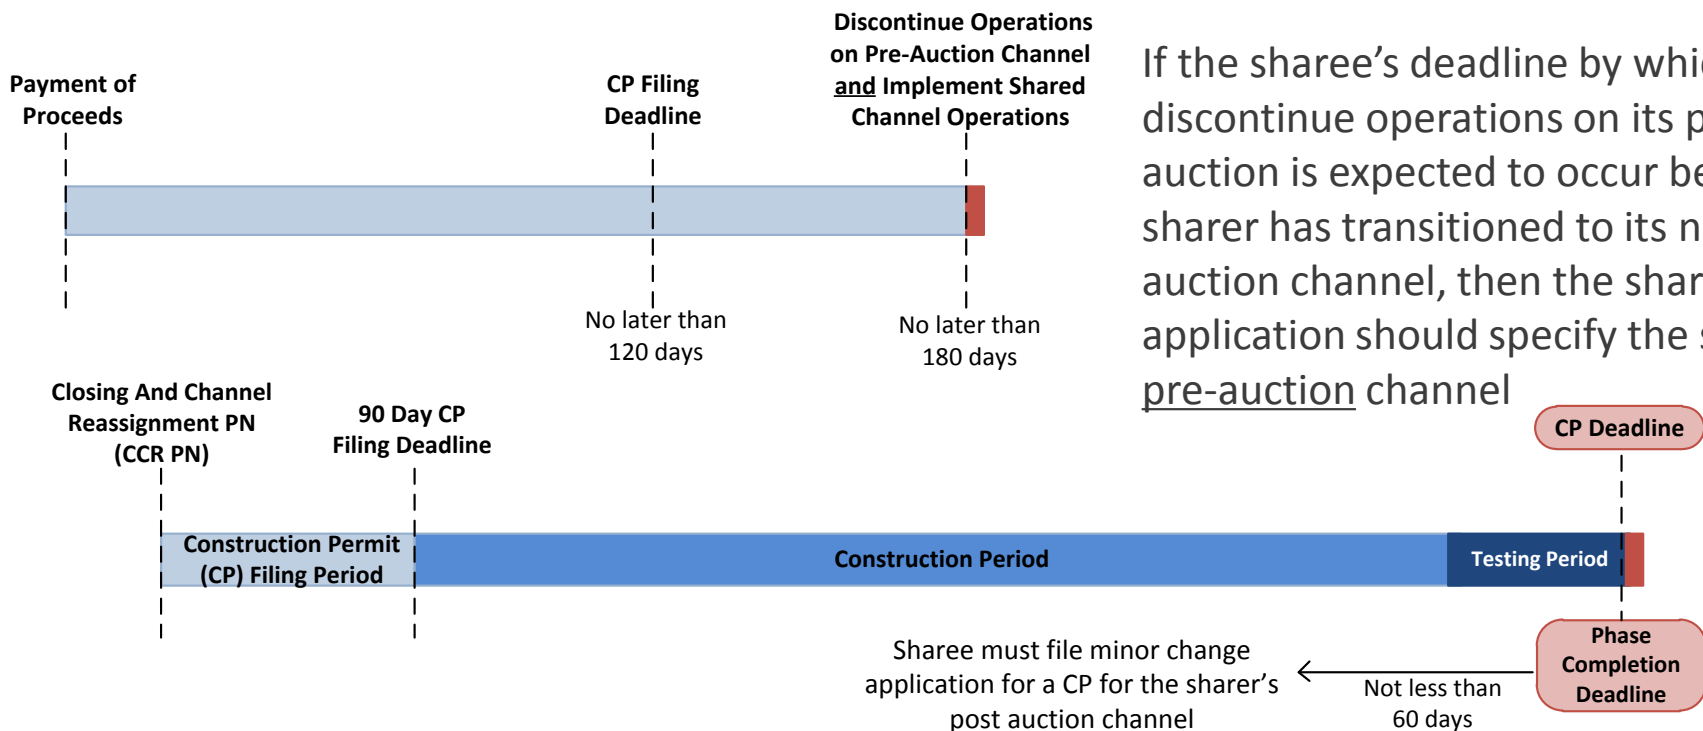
Payment of Proceeds

CP Filing Deadline

Discontinue Operations on Pre-Auction Channel and Implement Shared Channel Operations

If the sharee's deadline by whi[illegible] discontinue operations on its p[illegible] auction is expected to occur be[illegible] sharer has transitioned to its n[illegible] auction channel, then the shar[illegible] application should specify the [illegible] pre-auction channel

No later than 120 days

No later than 180 days

Closing And Channel Reassignment PN (CCR PN)

90 Day CP Filing Deadline

CP Deadline

Construction Permit (CP) Filing Period

Construction Period

Testing Period

Phase Completion Deadline

Sharee must file minor change application for a CP for the sharer's post auction channel

Not less than 60 days